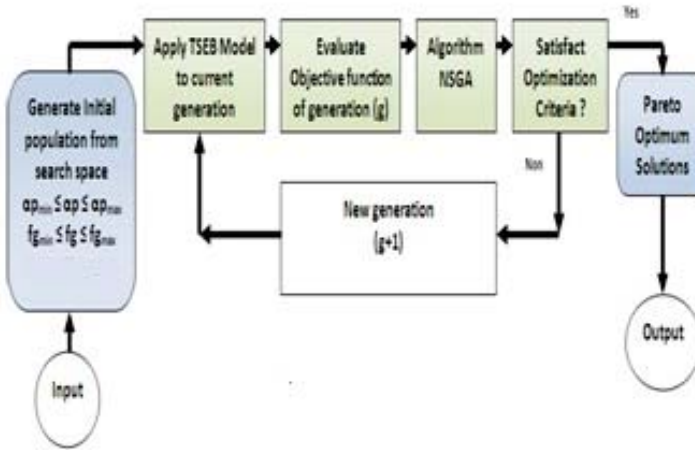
Generate initial population from search space $\alpha p_{min} \leq \alpha p \leq \alpha p_{max}$ $fg_{min} \leq fg \leq fg_{max}$

Apply TSEB Model to current generation

Evaluate Objective function of generation (g)

Algorithm NSGA

Satisfact Optimization Criteria ?

Yes

Non

Pareto Optimum Solutions

New generation (g+1)

Input

Output